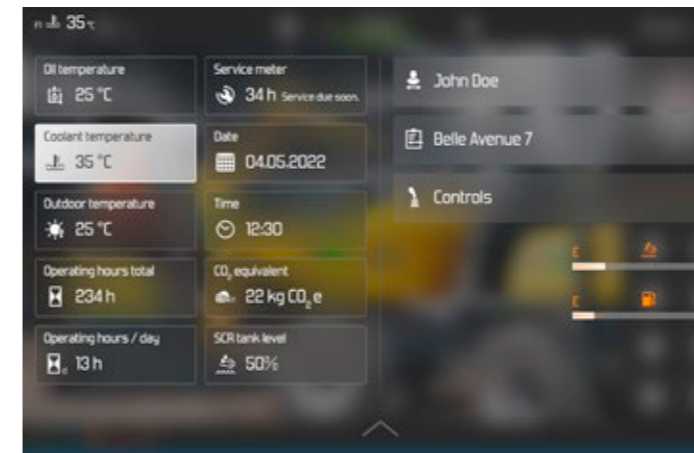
35 °C

Oil temperature
25 °C

Service meter
34 h Service due soon.

John Doe

Coolant temperature
35 °C

Date
04.05.2022

Belle Avenue 7

Outdoor temperature
25 °C

Time
12:30

Controls

Operating hours total
234 h

$CO_2$ equivalent
22 kg $CO_2$ e

E

E

Operating hours / day
13 h

SCR tank level
50%